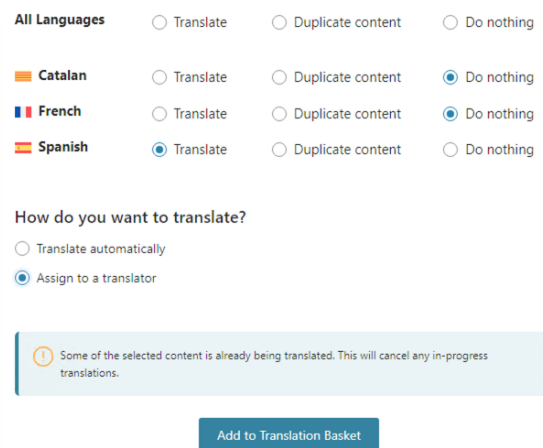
| All Languages | Translate | Duplicate content | Do nothing |
|---|---|---|---|
| Catalan | Translate | Duplicate content | Do nothing |
| French | Translate | Duplicate content | Do nothing |
| Spanish | Translate | Duplicate content | Do nothing |

How do you want to translate?

Translate automatically

Assign to a translator

Some of the selected content is already being translated. This will cancel any in-progress translations.

Add to Translation Basket